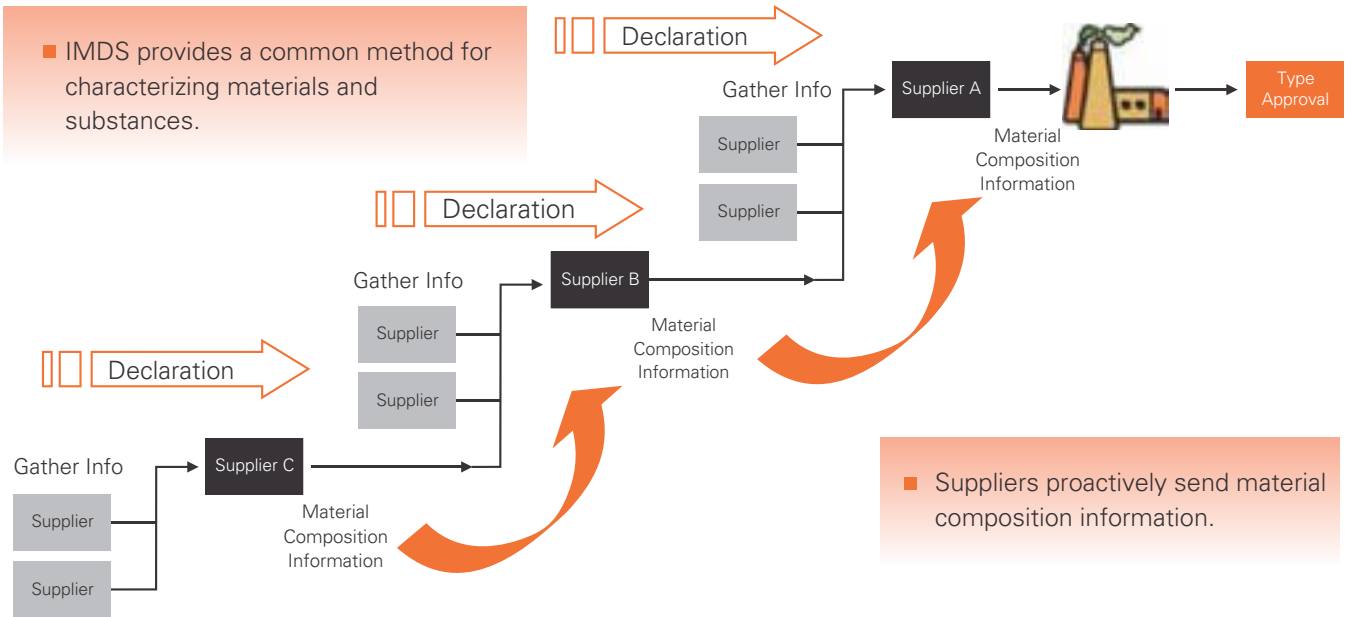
■ IMDS provides a common method for characterizing materials and substances.

Declaration

Gather Info

Supplier A

Type Approval

Supplier

Supplier

Material Composition Information

Declaration

Gather Info

Supplier B

Supplier

Supplier

Material Composition Information

Declaration

Gather Info

Supplier C

Supplier

Supplier

Material Composition Information

■ Suppliers proactively send material composition information.